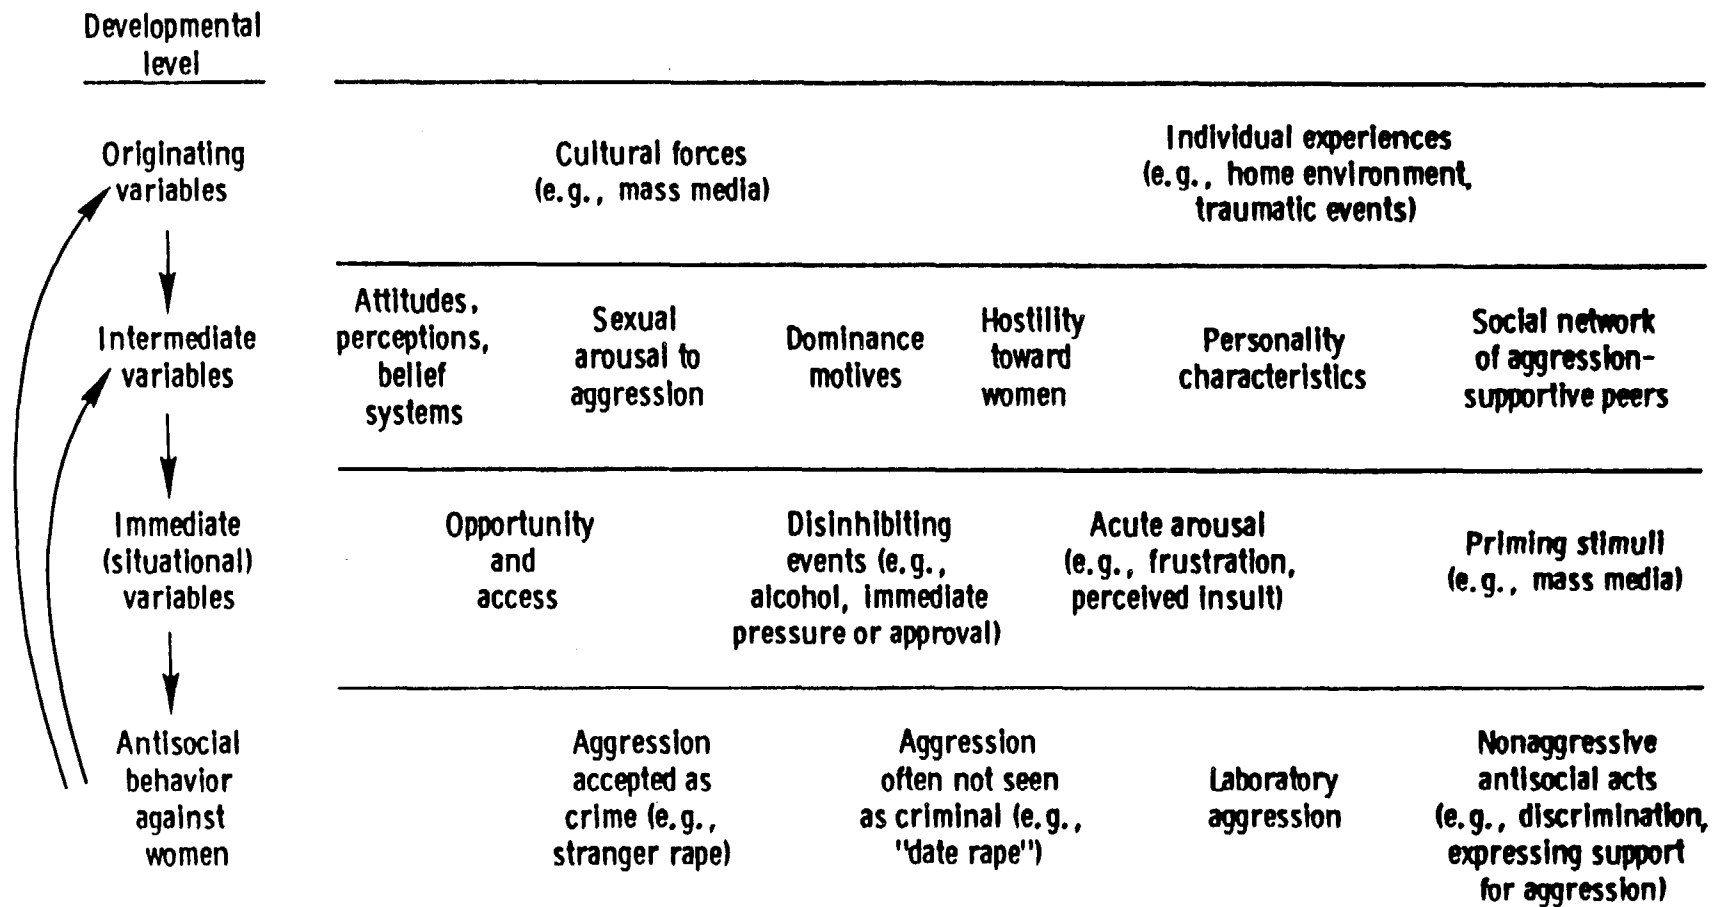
Developmental level

Originating variables

Cultural forces (e.g., mass media)

Individual experiences (e.g., home environment, traumatic events)

Intermediate variables

Attitudes, perceptions, belief systems

Sexual arousal to aggression

Dominance motives

Hostility toward women

Personality characteristics

Social network of aggression-supportive peers

Immediate (situational) variables

Opportunity and access

Disinhibiting events (e.g., alcohol, immediate pressure or approval)

Acute arousal (e.g., frustration, perceived insult)

Priming stimuli (e.g., mass media)

Antisocial behavior against women

Aggression accepted as crime (e.g., stranger rape)

Aggression often not seen as criminal (e.g., "date rape")

Laboratory aggression

Nonaggressive antisocial acts (e.g., discrimination, expressing support for aggression)